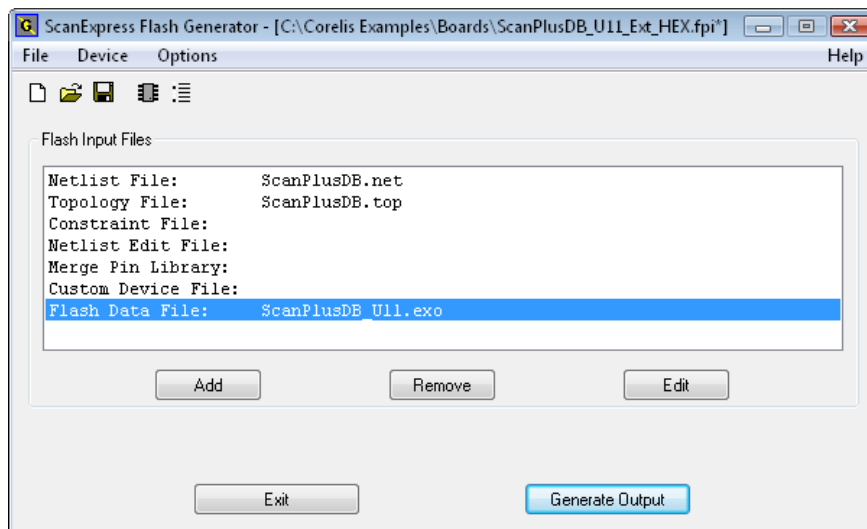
ScanExpress Flash Generator - [C:\Corelis Examples\Boards\ScanPlusDB_U11_Ext_HEX.fpi*]

File Device Options Help

Flash Input Files

| | |
|---|---|
| Netlist File: | ScanPlusDB.net |
| Topology File: | ScanPlusDB.top |
| Constraint File: | |
| Netlist Edit File: | |
| Merge Pin Library: | |
| Custom Device File: | |
| Flash Data File: | ScanPlusDB_U11.exo |

Add Remove Edit

Exit Generate Output